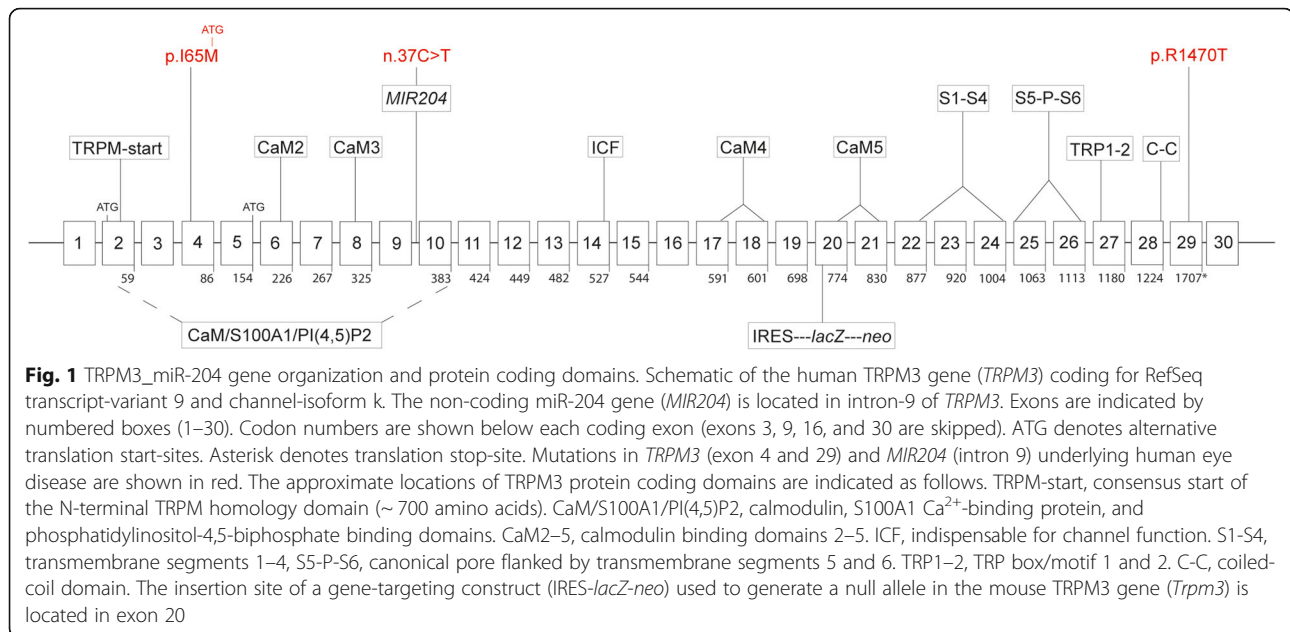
ATG
p.I65M

n.37C>T

MIR204

p.R1470T

S1-S4

S5-P-S6

TRPM-start

CaM2

CaM3

ICF

CaM4

CaM5

TRP1-2

C-C

ATG

ATG

1 2 3 4 5 6 7 8 9 10 11 12 13 14 15 16 17 18 19 20 21 22 23 24 25 26 27 28 29 30

59 86 154 226 267 325 383 424 449 482 527 544 591 601 698 774 830 877 920 1004 1063 1113 1180 1224 1707*

CaM/S100A1/PI(4,5)P2

IRES---lacZ---neo

**Fig. 1** TRPM3_miR-204 gene organization and protein coding domains. Schematic of the human TRPM3 gene (*TRPM3*) coding for RefSeq transcript-variant 9 and channel-isoform k. The non-coding miR-204 gene (*MIR204*) is located in intron-9 of *TRPM3*. Exons are indicated by numbered boxes (1–30). Codon numbers are shown below each coding exon (exons 3, 9, 16, and 30 are skipped). ATG denotes alternative translation start-sites. Asterisk denotes translation stop-site. Mutations in *TRPM3* (exon 4 and 29) and *MIR204* (intron 9) underlying human eye disease are shown in red. The approximate locations of TRPM3 protein coding domains are indicated as follows. TRPM-start, consensus start of the N-terminal TRPM homology domain (~ 700 amino acids). CaM/S100A1/PI(4,5)P2, calmodulin, S100A1 $Ca^{2+}$-binding protein, and phosphatidylinositol-4,5-biphosphate binding domains. CaM2–5, calmodulin binding domains 2–5. ICF, indispensable for channel function. S1-S4, transmembrane segments 1–4, S5-P-S6, canonical pore flanked by transmembrane segments 5 and 6. TRP1–2, TRP box/motif 1 and 2. C-C, coiled-coil domain. The insertion site of a gene-targeting construct (IRES-*lacZ*-*neo*) used to generate a null allele in the mouse TRPM3 gene (*Trpm3*) is located in exon 20